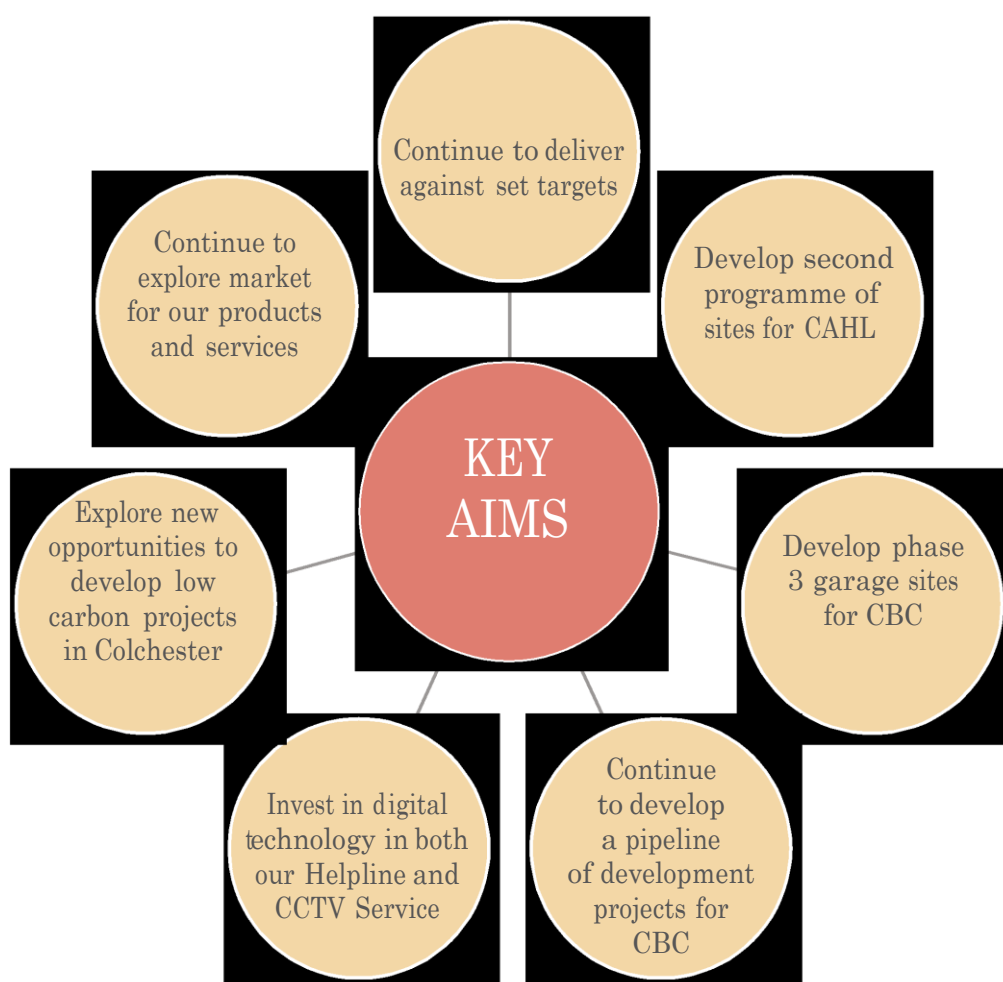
KEY AIMS

Continue to deliver against set targets

Develop second programme of sites for CAHL

Develop phase 3 garage sites for CBC

Continue to develop a pipeline of development projects for CBC

Invest in digital technology in both our Helpline and CCTV Service

Explore new opportunities to develop low carbon projects in Colchester

Continue to explore market for our products and services